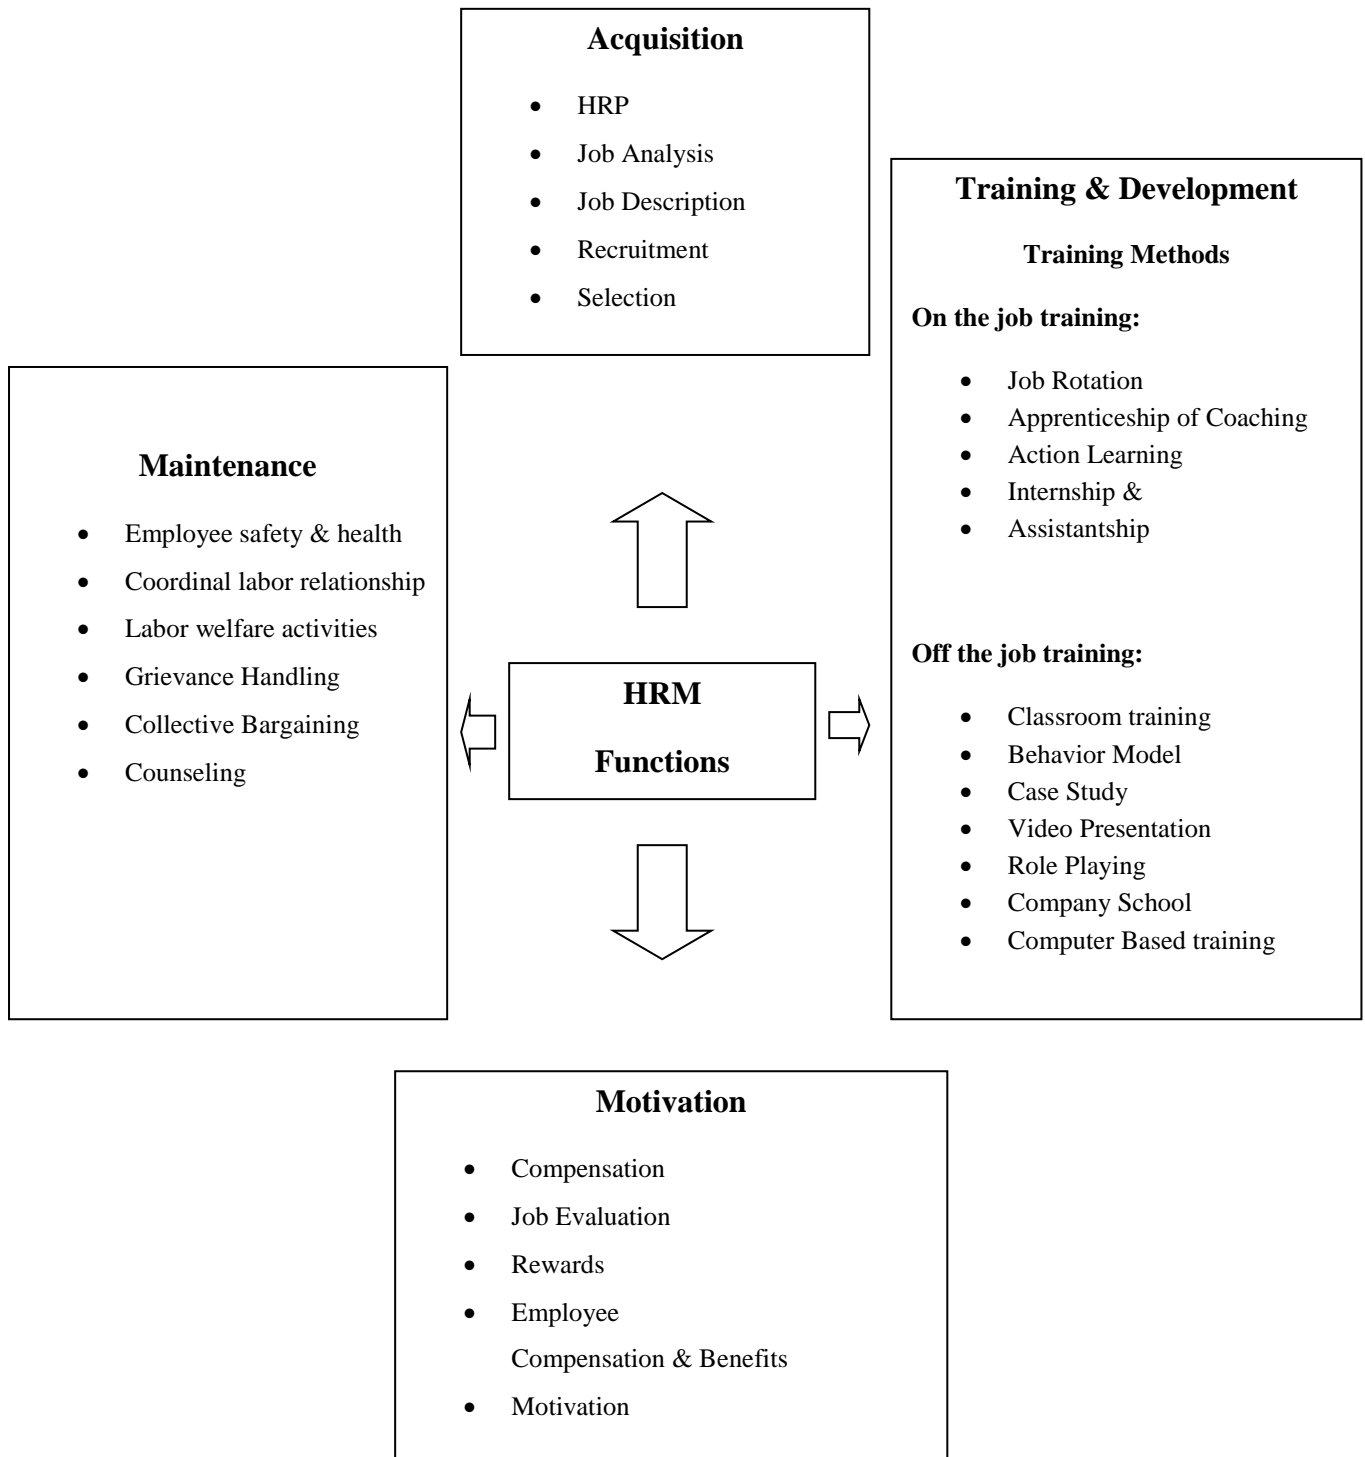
**Acquisition**

- HRP
- Job Analysis
- Job Description
- Recruitment
- Selection

**Training & Development**

**Training Methods**

**On the job training:**

- Job Rotation
- Apprenticeship of Coaching
- Action Learning
- Internship &
- Assistantship

**Off the job training:**

- Classroom training
- Behavior Model
- Case Study
- Video Presentation
- Role Playing
- Company School
- Computer Based training

**Maintenance**

- Employee safety & health
- Coordinal labor relationship
- Labor welfare activities
- Grievance Handling
- Collective Bargaining
- Counseling

**HRM**

**Functions**

**Motivation**

- Compensation
- Job Evaluation
- Rewards
- Employee Compensation & Benefits
- Motivation